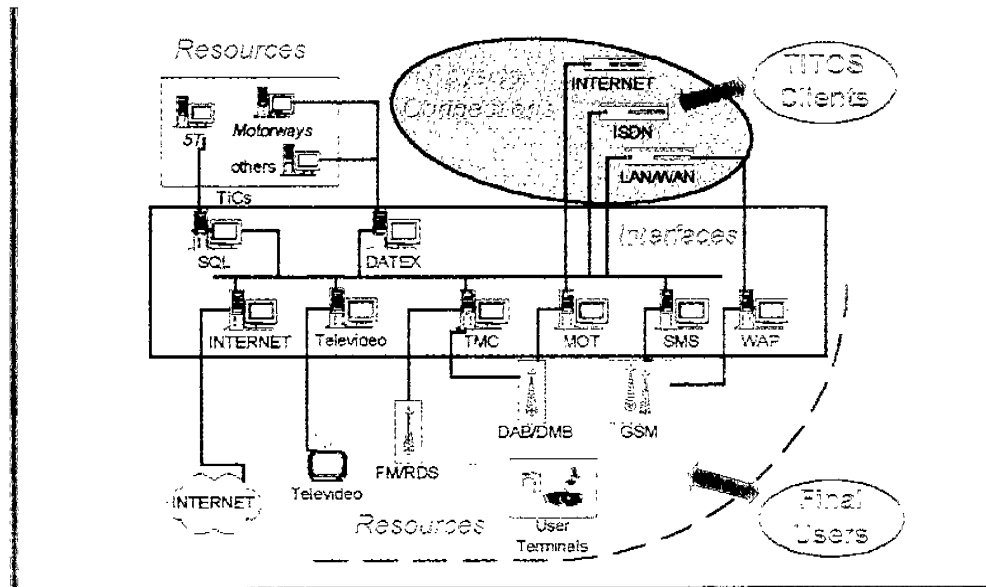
Resources

5T

Motorways

others

TiCs

Network Connections

INTERNET

ISDN

LAN/WAN

TITOS Clients

SQL

DATEX

Interfaces

INTERNET

Televideo

TMC

MOT

SMS

WAP

DAB/DMB

GSM

FM/RDS

INTERNET

Televideo

Resources

User Terminals

Final Users